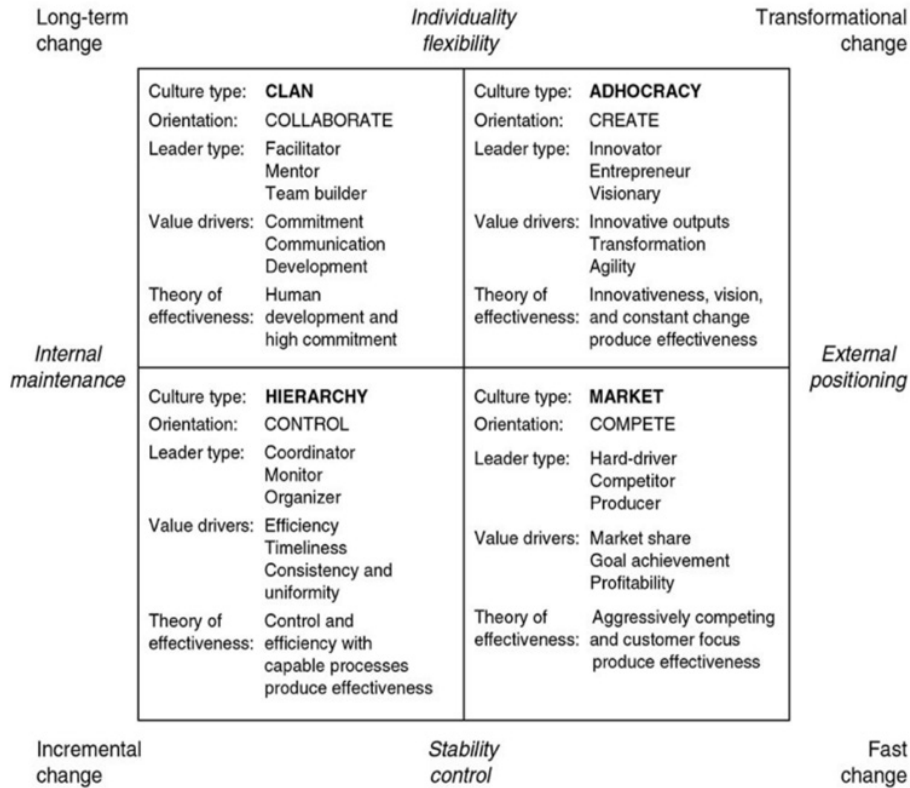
Long-term change

*Individuality flexibility*

Transformational change

| Culture type: **CLAN** | Culture type: **ADHOCRACY** |
|---|---|
| Orientation: COLLABORATE | Orientation: CREATE |
| Leader type: Facilitator, Mentor, Team builder | Leader type: Innovator, Entrepreneur, Visionary |
| Value drivers: Commitment, Communication, Development | Value drivers: Innovative outputs, Transformation, Agility |
| Theory of effectiveness: Human development and high commitment | Theory of effectiveness: Innovativeness, vision, and constant change produce effectiveness |
| Culture type: **HIERARCHY** | Culture type: **MARKET** |
| Orientation: CONTROL | Orientation: COMPETE |
| Leader type: Coordinator, Monitor, Organizer | Leader type: Hard-driver, Competitor, Producer |
| Value drivers: Efficiency, Timeliness, Consistency and uniformity | Value drivers: Market share, Goal achievement, Profitability |
| Theory of effectiveness: Control and efficiency with capable processes produce effectiveness | Theory of effectiveness: Aggressively competing and customer focus produce effectiveness |

*Internal maintenance*

*External positioning*

Incremental change

*Stability control*

Fast change